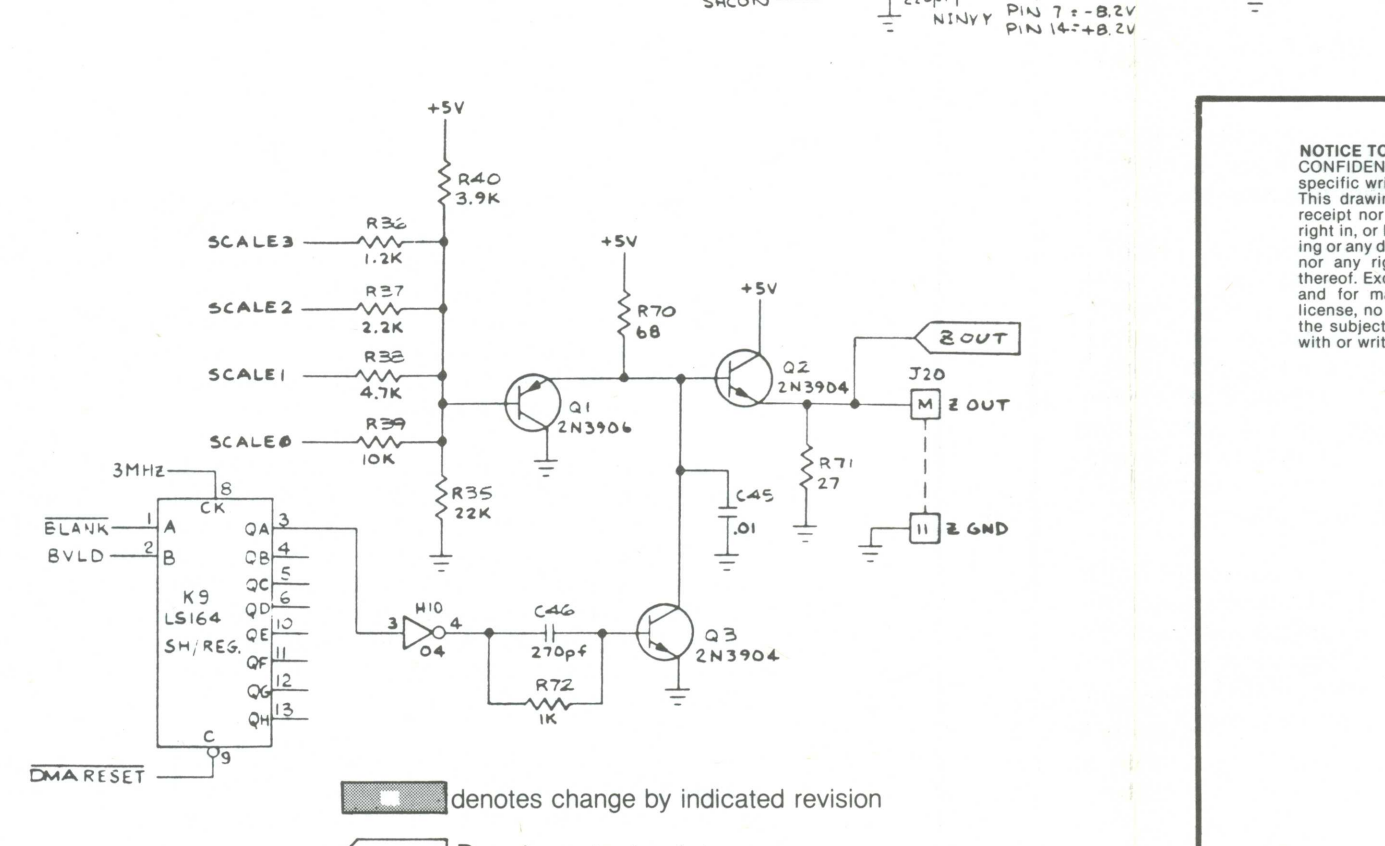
SHCOIN
NINYY PIN 7 = -8.2V
PIN 14 = +8.2V

+5V
R40
3.9K
SCALE3
R36
1.2K
SCALE2
R37
2.2K
SCALE1
R38
4.7K
SCALE0
R39
10K
R35
22K
+5V
R70
68
Q1
2N3906
+5V
Q2
2N3904
Z OUT
J20
M Z OUT
R71
27
C45
.01
11 Z GND
3MHz
8
CK
BLANK 1 A
BVLD 2 B
K9
LS164
SH/REG.
QA 3
QB 4
QC 5
QD 6
QE 10
QF 11
QG 12
QH 13
C
9
DMA RESET
3
H10
4
04
C46
270pf
R72
1K
Q3
2N3904

denotes change by indicated revision

NOTICE TO
CONFIDEN
specific wri
This drawin
receipt nor
right in, or
ing or any d
nor any ri
thereof. Ex
and for m
license, no
the subject
with or writ